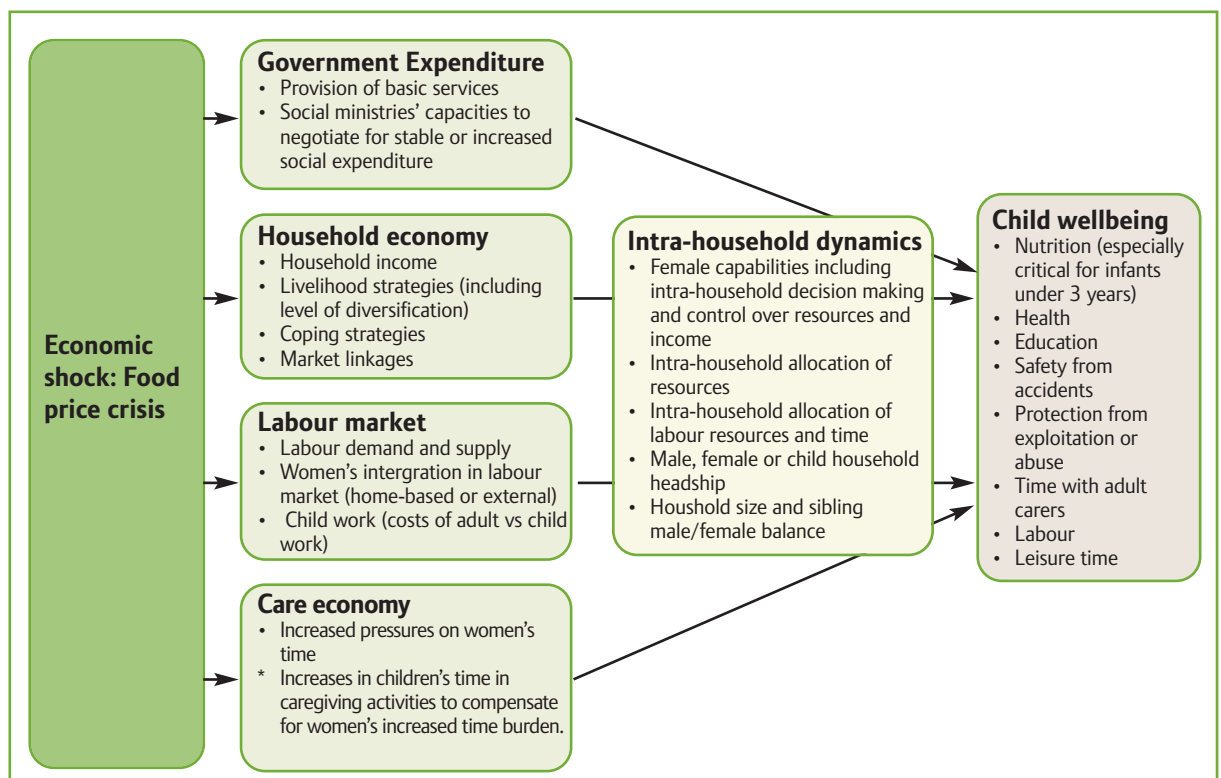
Economic shock: Food price crisis

Government Expenditure
• Provision of basic services
• Social ministries' capacities to negotiate for stable or increased social expenditure

Household economy
• Household income
• Livelihood strategies (including level of diversification)
• Coping strategies
• Market linkages

Labour market
• Labour demand and supply
• Women's intergration in labour market (home-based or external)
• Child work (costs of adult vs child work)

Care economy
• Increased pressures on women's time
* Increases in children's time in caregiving activities to compensate for women's increased time burden.

Intra-household dynamics
• Female capabilities including intra-household decision making and control over resources and income
• Intra-household allocation of resources
• Intra-household allocation of labour resources and time
• Male, female or child household headship
• Houshold size and sibling male/female balance

Child wellbeing
• Nutrition (especially critical for infants under 3 years)
• Health
• Education
• Safety from accidents
• Protection from exploitation or abuse
• Time with adult carers
• Labour
• Leisure time